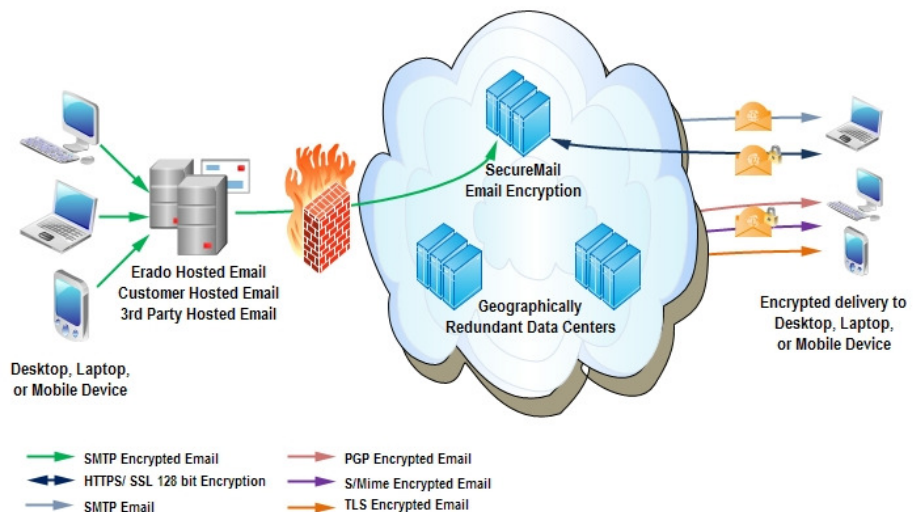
SecureMail
Email Encryption

Erado Hosted Email
Customer Hosted Email
3rd Party Hosted Email

Geographically
Redundant Data Centers

Encrypted delivery to
Desktop, Laptop,
or Mobile Device

Desktop, Laptop,
or Mobile Device

SMTP Encrypted Email
HTTPS/ SSL 128 bit Encryption
SMTP Email

PGP Encrypted Email
S/Mime Encrypted Email
TLS Encrypted Email